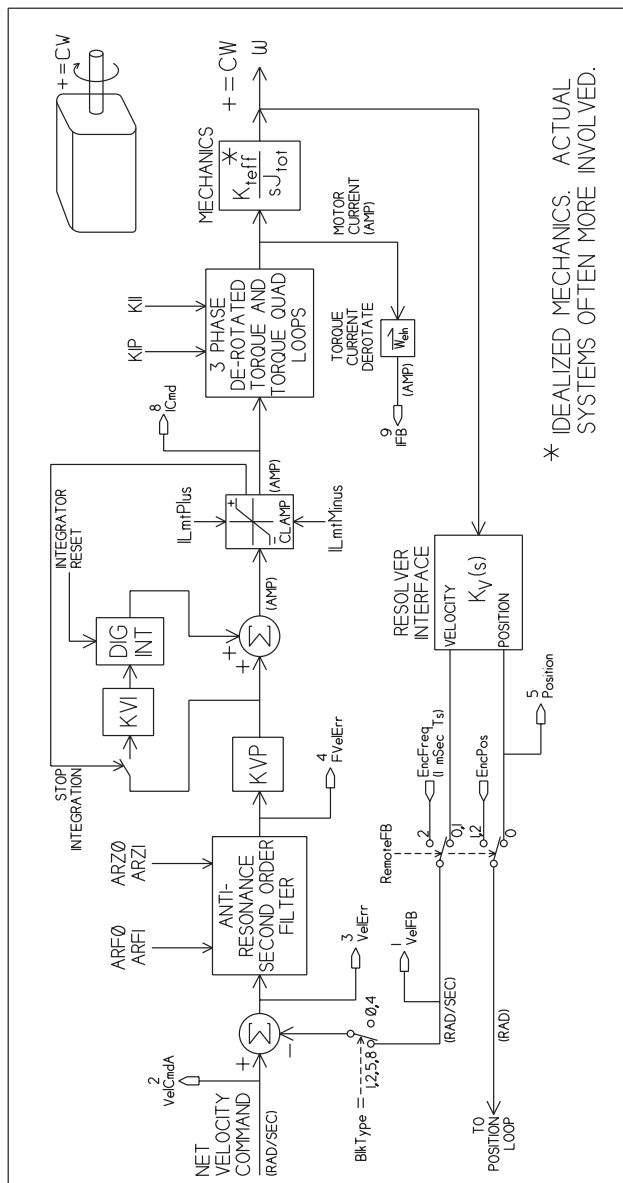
+ = CW

MECHANICS

$\frac{K_{teff}}{sJ_{tot}}$ *

+ = CW

ω

MOTOR CURRENT (AMP)

KIP KII

3 PHASE DE-ROTATED TORQUE AND TORQUE QUAD LOOPS

TORQUE CURRENT DEROTATE

$W_{eh}$

(AMP)

9 IFB

8 ICmd

* IDEALIZED MECHANICS. ACTUAL SYSTEMS OFTEN MORE INVOLVED.

INTEGRATOR RESET

DIG INT

KVI

ILmtPlus

CLAMP

(AMP)

ILmtMinus

(AMP)

Σ

+ +

RESOLVER INTERFACE

$K_V(s)$

VELOCITY

POSITION

5 Position

STOP INTEGRATION

KVP

4 FVelErr

EncFreq (1 mSec Ts)

EncPos

RemoteFB

2 0,1

1,2 0

ARZ0 ARZ1

ANTI-RESONANCE SECOND ORDER FILTER

ARF0 ARF1

3 VelErr

1 VelFB

(RAD/SEC)

(RAD)

TO POSITION LOOP

NET VELOCITY COMMAND

(RAD/SEC)

2 VelCmdA

Σ

+ −

BlkType = 1,2,5,8 0,4